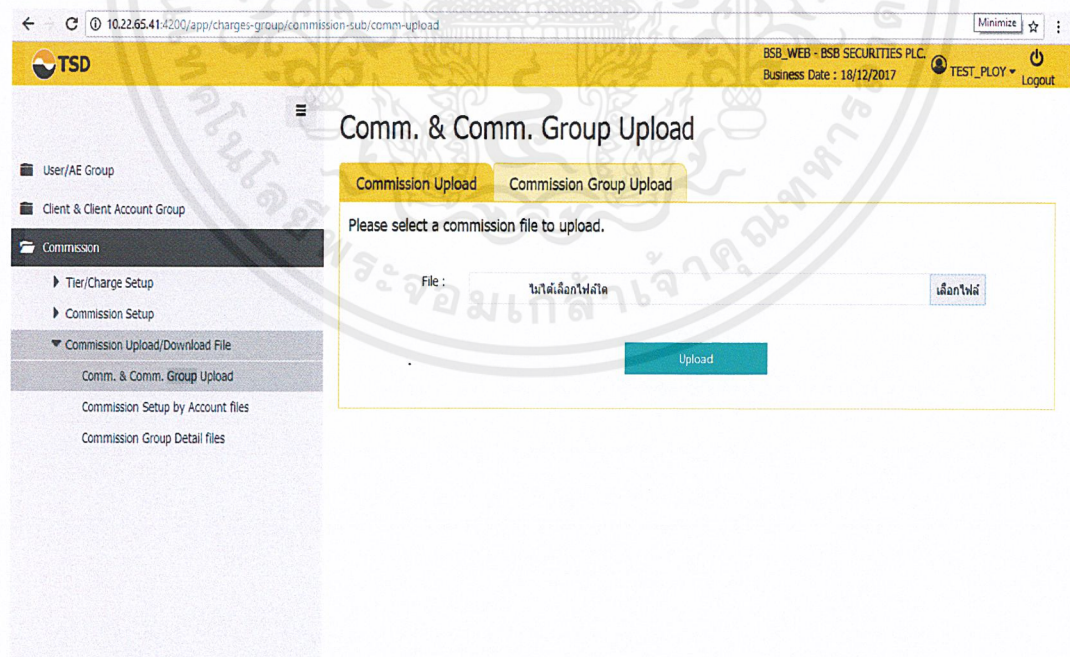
10.22.65.41:4200/app/charges-group/commission-sub/comm-upload

Minimize

TSD

BSB_WEB - BSB SECURITIES PLC.
Business Date : 18/12/2017

TEST_PLOY

Logout

User/AE Group

Client & Client Account Group

Commission

Tier/Charge Setup

Commission Setup

Commission Upload/Download File

Comm. & Comm. Group Upload

Commission Setup by Account files

Commission Group Detail files

Comm. & Comm. Group Upload

Commission Upload

Commission Group Upload

Please select a commission file to upload.

File :

ไม่ได้เลือกไฟล์ใด

เลือกไฟล์

Upload